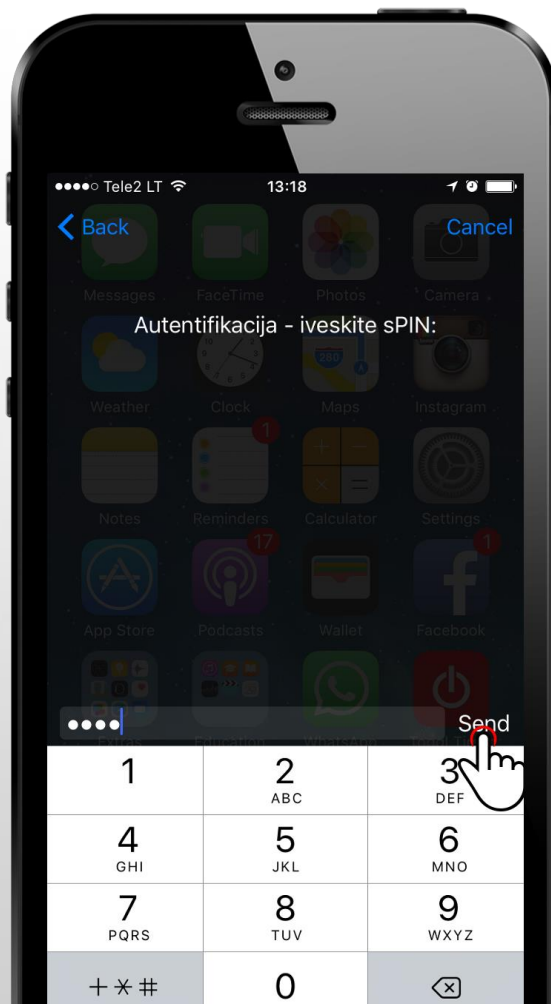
●●●●○ Tele2 LT
13:18

Back
Cancel

Messages
FaceTime
Photos
Camera

Autentifikacija - iveskite sPIN:

Weather
Clock
Maps
Instagram

1
Notes
Reminders
Calculator
Settings

17
1
App Store
Podcasts
Wallet
Facebook

●●●●
Send

| 1 | 2 ABC | 3 DEF |
|---|---|---|
| 4 GHI | 5 JKL | 6 MNO |
| 7 PQRS | 8 TUV | 9 WXYZ |
| + ∗ # | 0 | |